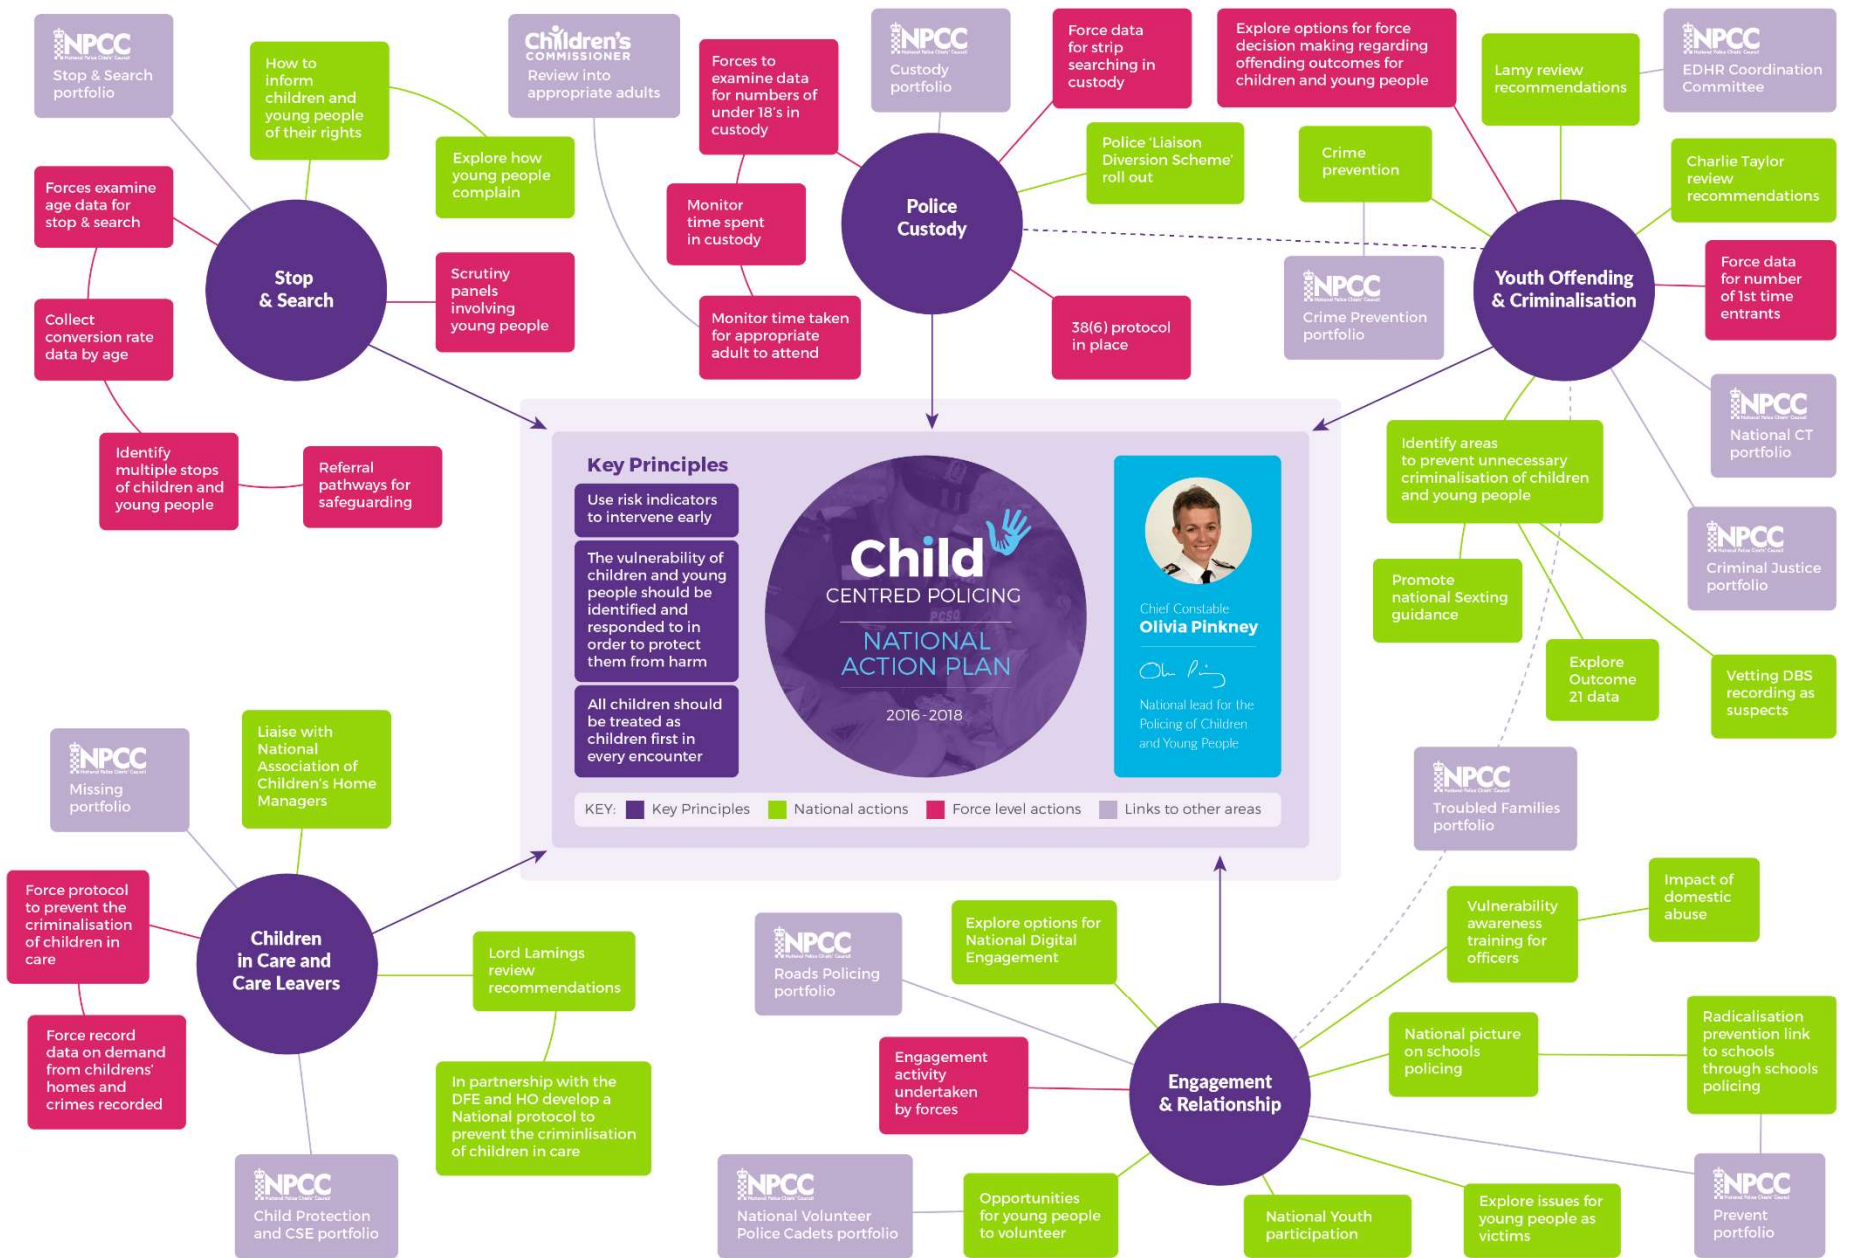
NPCC
Stop & Search portfolio

How to inform children and young people of their rights

Children's COMMISSIONER
Review into appropriate adults

Forces to examine data for numbers of under 18's in custody

NPCC
Custody portfolio

Force data for strip searching in custody

Explore options for force decision making regarding offending outcomes for children and young people

Lamy review recommendations

NPCC
EDHR Coordination Committee

Forces examine age data for stop & search

Explore how young people complain

Monitor time spent in custody

Police Custody

Police 'Liaison Diversion Scheme' roll out

Crime prevention

Charlie Taylor review recommendations

Stop & Search

Scrutiny panels involving young people

Monitor time taken for appropriate adult to attend

38(6) protocol in place

NPCC
Crime Prevention portfolio

Youth Offending & Criminalisation

Force data for number of 1st time entrants

Collect conversion rate data by age

NPCC
National CT portfolio

Identify multiple stops of children and young people

Referral pathways for safeguarding

Identify areas to prevent unnecessary criminalisation of children and young people

Key Principles

Use risk indicators to intervene early

The vulnerability of children and young people should be identified and responded to in order to protect them from harm

All children should be treated as children first in every encounter

Child CENTRED POLICING
NATIONAL ACTION PLAN
2016-2018

Chief Constable
Olivia Pinkney
National lead for the Policing of Children and Young People

NPCC
Criminal Justice portfolio

Promote national Sexting guidance

Explore Outcome 21 data

Vetting DBS recording as suspects

KEY: Key Principles National actions Force level actions Links to other areas

NPCC
Missing portfolio

Liaise with National Association of Children's Home Managers

NPCC
Troubled Families portfolio

Force protocol to prevent the criminalisation of children in care

Children in Care and Care Leavers

Lord Lamings review recommendations

Impact of domestic abuse

NPCC
Roads Policing portfolio

Explore options for National Digital Engagement

Vulnerability awareness training for officers

Force record data on demand from childrens' homes and crimes recorded

In partnership with the DFE and HO develop a National protocol to prevent the criminlisation of children in care

Engagement activity undertaken by forces

Engagement & Relationship

National picture on schools policing

Radicalisation prevention link to schools through schools policing

NPCC
Child Protection and CSE portfolio

NPCC
National Volunteer Police Cadets portfolio

Opportunities for young people to volunteer

National Youth participation

Explore issues for young people as victims

NPCC
Prevent portfolio